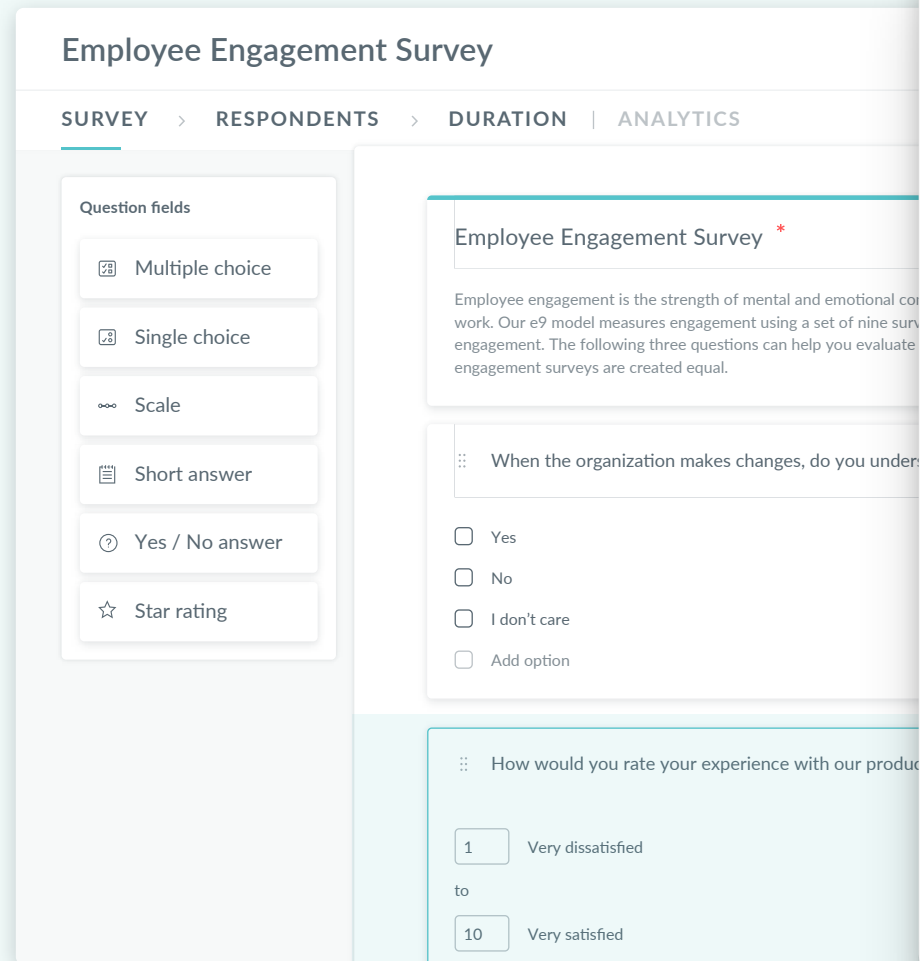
Employee Engagement Survey

SURVEY › RESPONDENTS › DURATION | ANALYTICS

Question fields

Multiple choice

Single choice

Scale

Short answer

Yes / No answer

Star rating

Employee Engagement Survey *

Employee engagement is the strength of mental and emotional co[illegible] work. Our e9 model measures engagement using a set of nine surv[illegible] engagement. The following three questions can help you evaluate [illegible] engagement surveys are created equal.

When the organization makes changes, do you unders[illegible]

Yes

No

I don't care

Add option

How would you rate your experience with our produ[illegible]

1 Very dissatisfied

to

10 Very satisfied